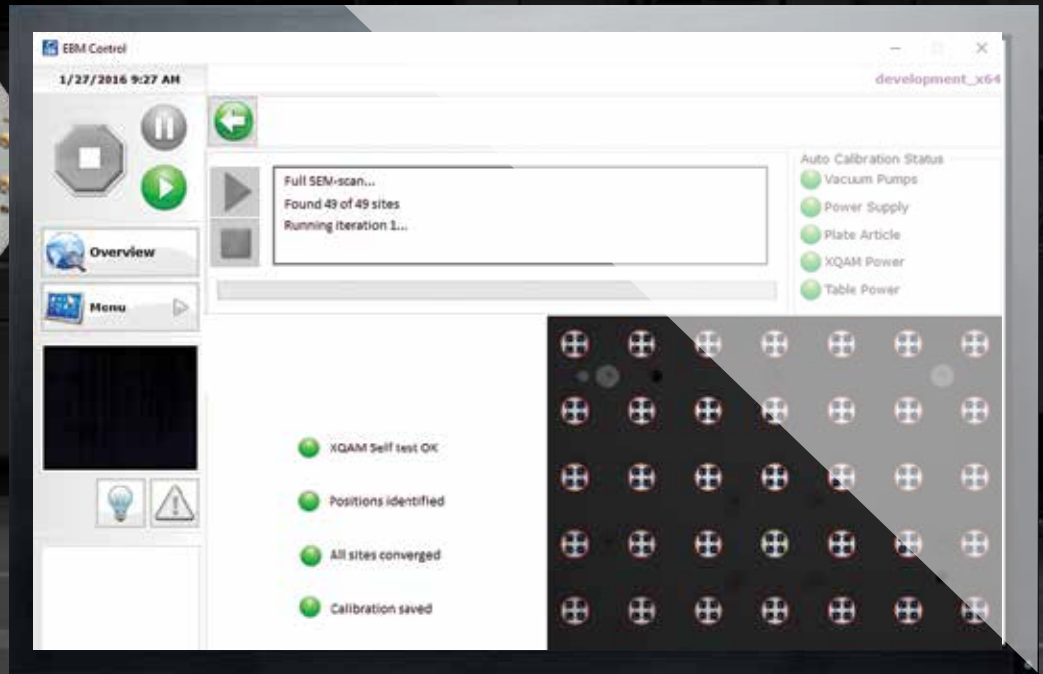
EBM Control

1/27/2016 9:27 AM

development_x64

Overview

Menu

Full SEM-scan...
Found 49 of 49 sites
Running iteration 1...

Auto Calibration Status
Vacuum Pumps
Power Supply
Plate Article
XQAM Power
Table Power

XQAM Self test OK

Positions identified

All sites converged

Calibration saved